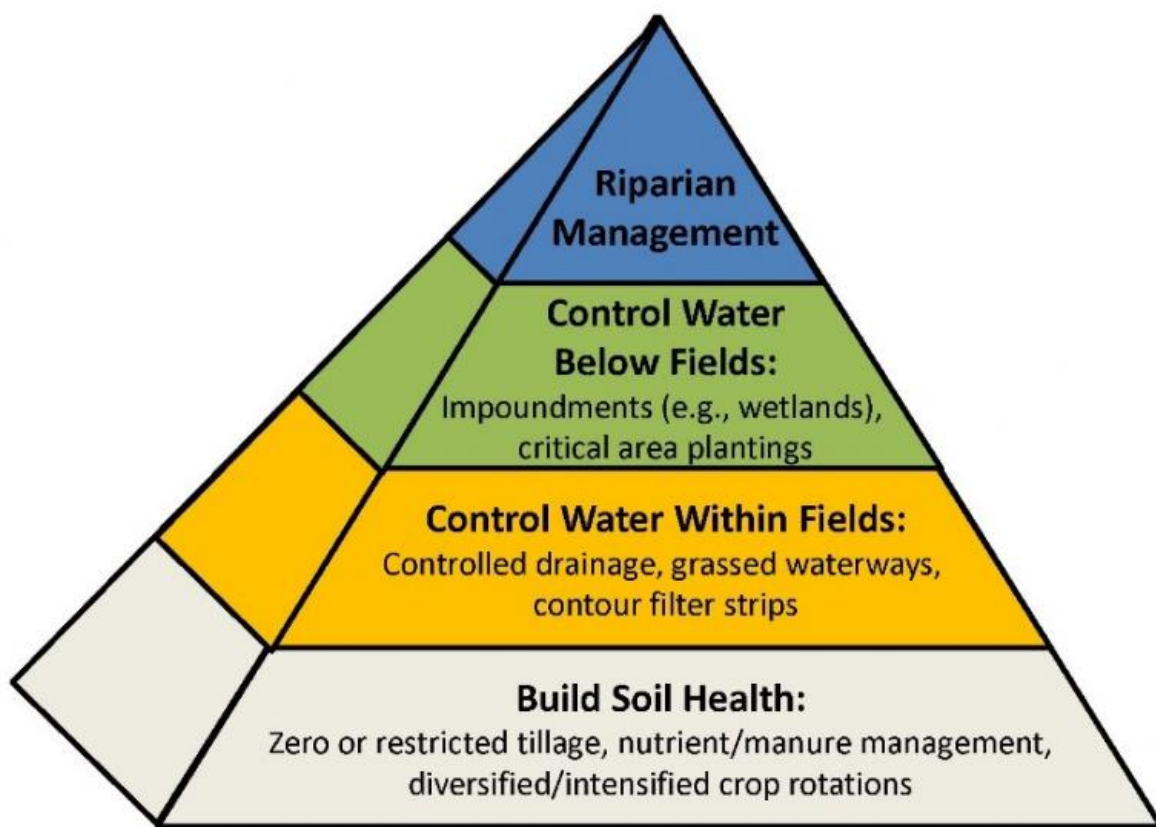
Riparian Management

Control Water Below Fields:
Impoundments (e.g., wetlands), critical area plantings

Control Water Within Fields:
Controlled drainage, grassed waterways, contour filter strips

Build Soil Health:
Zero or restricted tillage, nutrient/manure management, diversified/intensified crop rotations